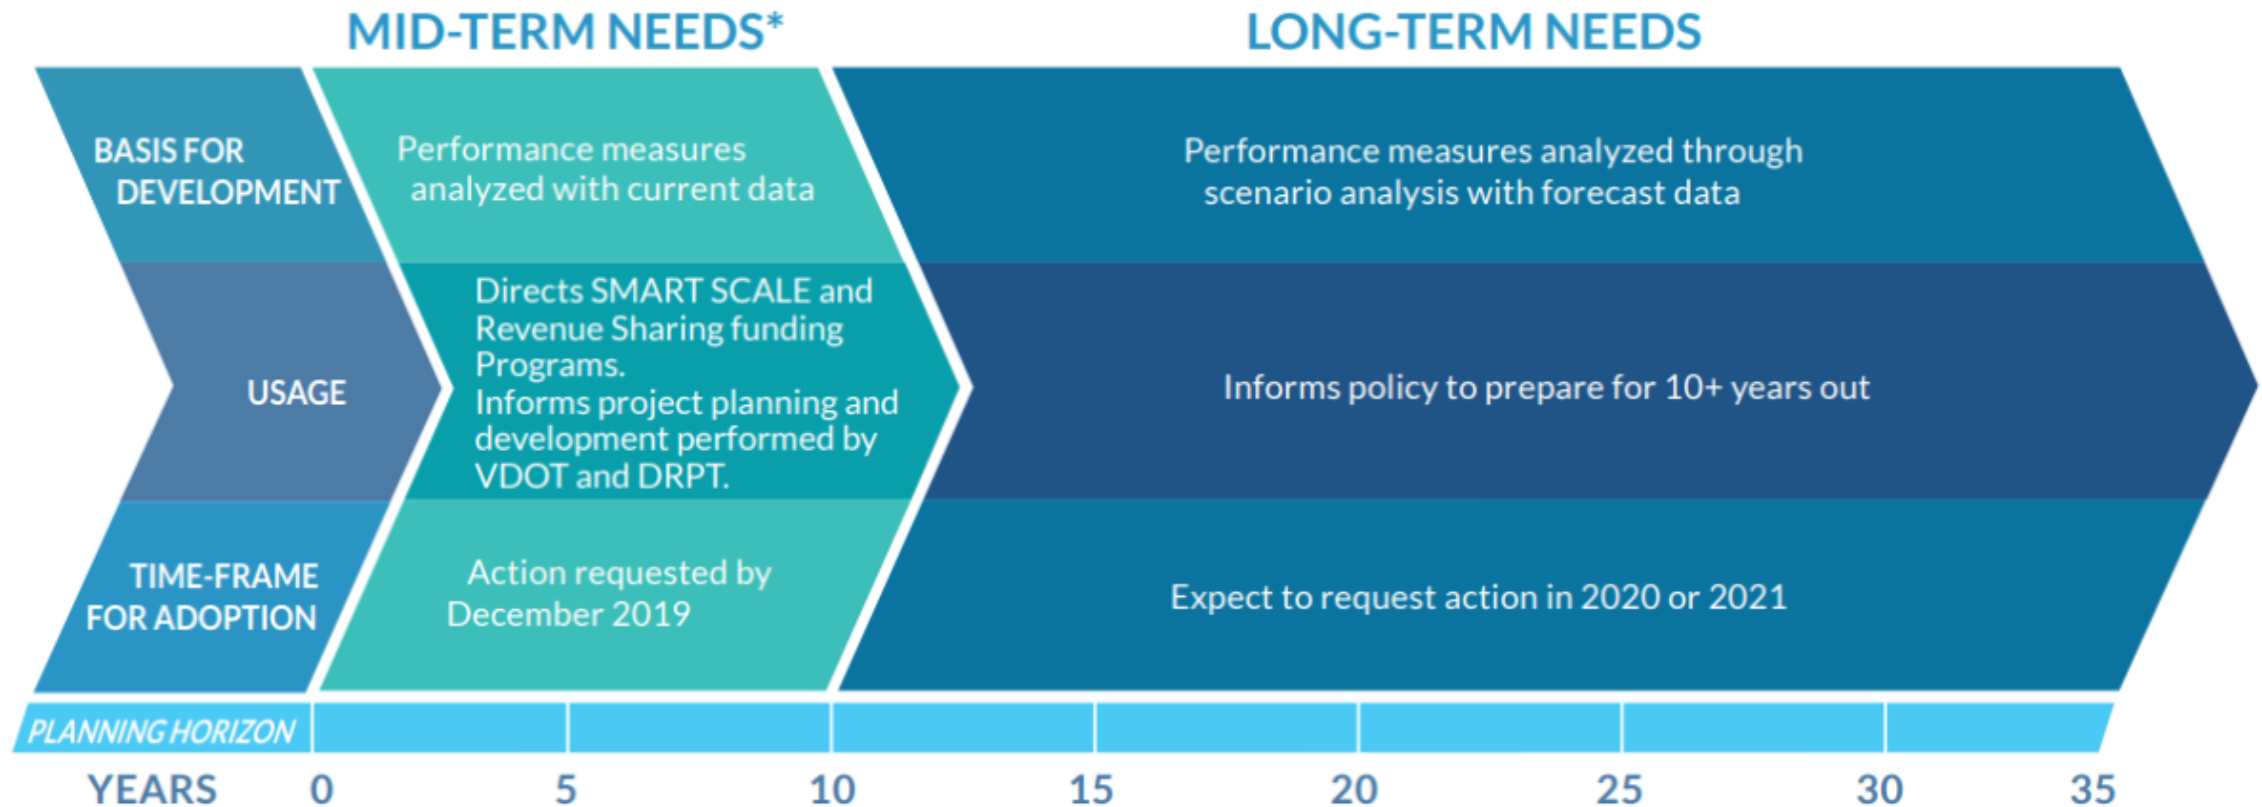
MID-TERM NEEDS*

LONG-TERM NEEDS

BASIS FOR DEVELOPMENT

Performance measures analyzed with current data

Performance measures analyzed through scenario analysis with forecast data

USAGE

Directs SMART SCALE and Revenue Sharing funding Programs.
Informs project planning and development performed by VDOT and DRPT.

Informs policy to prepare for 10+ years out

TIME-FRAME FOR ADOPTION

Action requested by December 2019

Expect to request action in 2020 or 2021

PLANNING HORIZON

YEARS 0 5 10 15 20 25 30 35